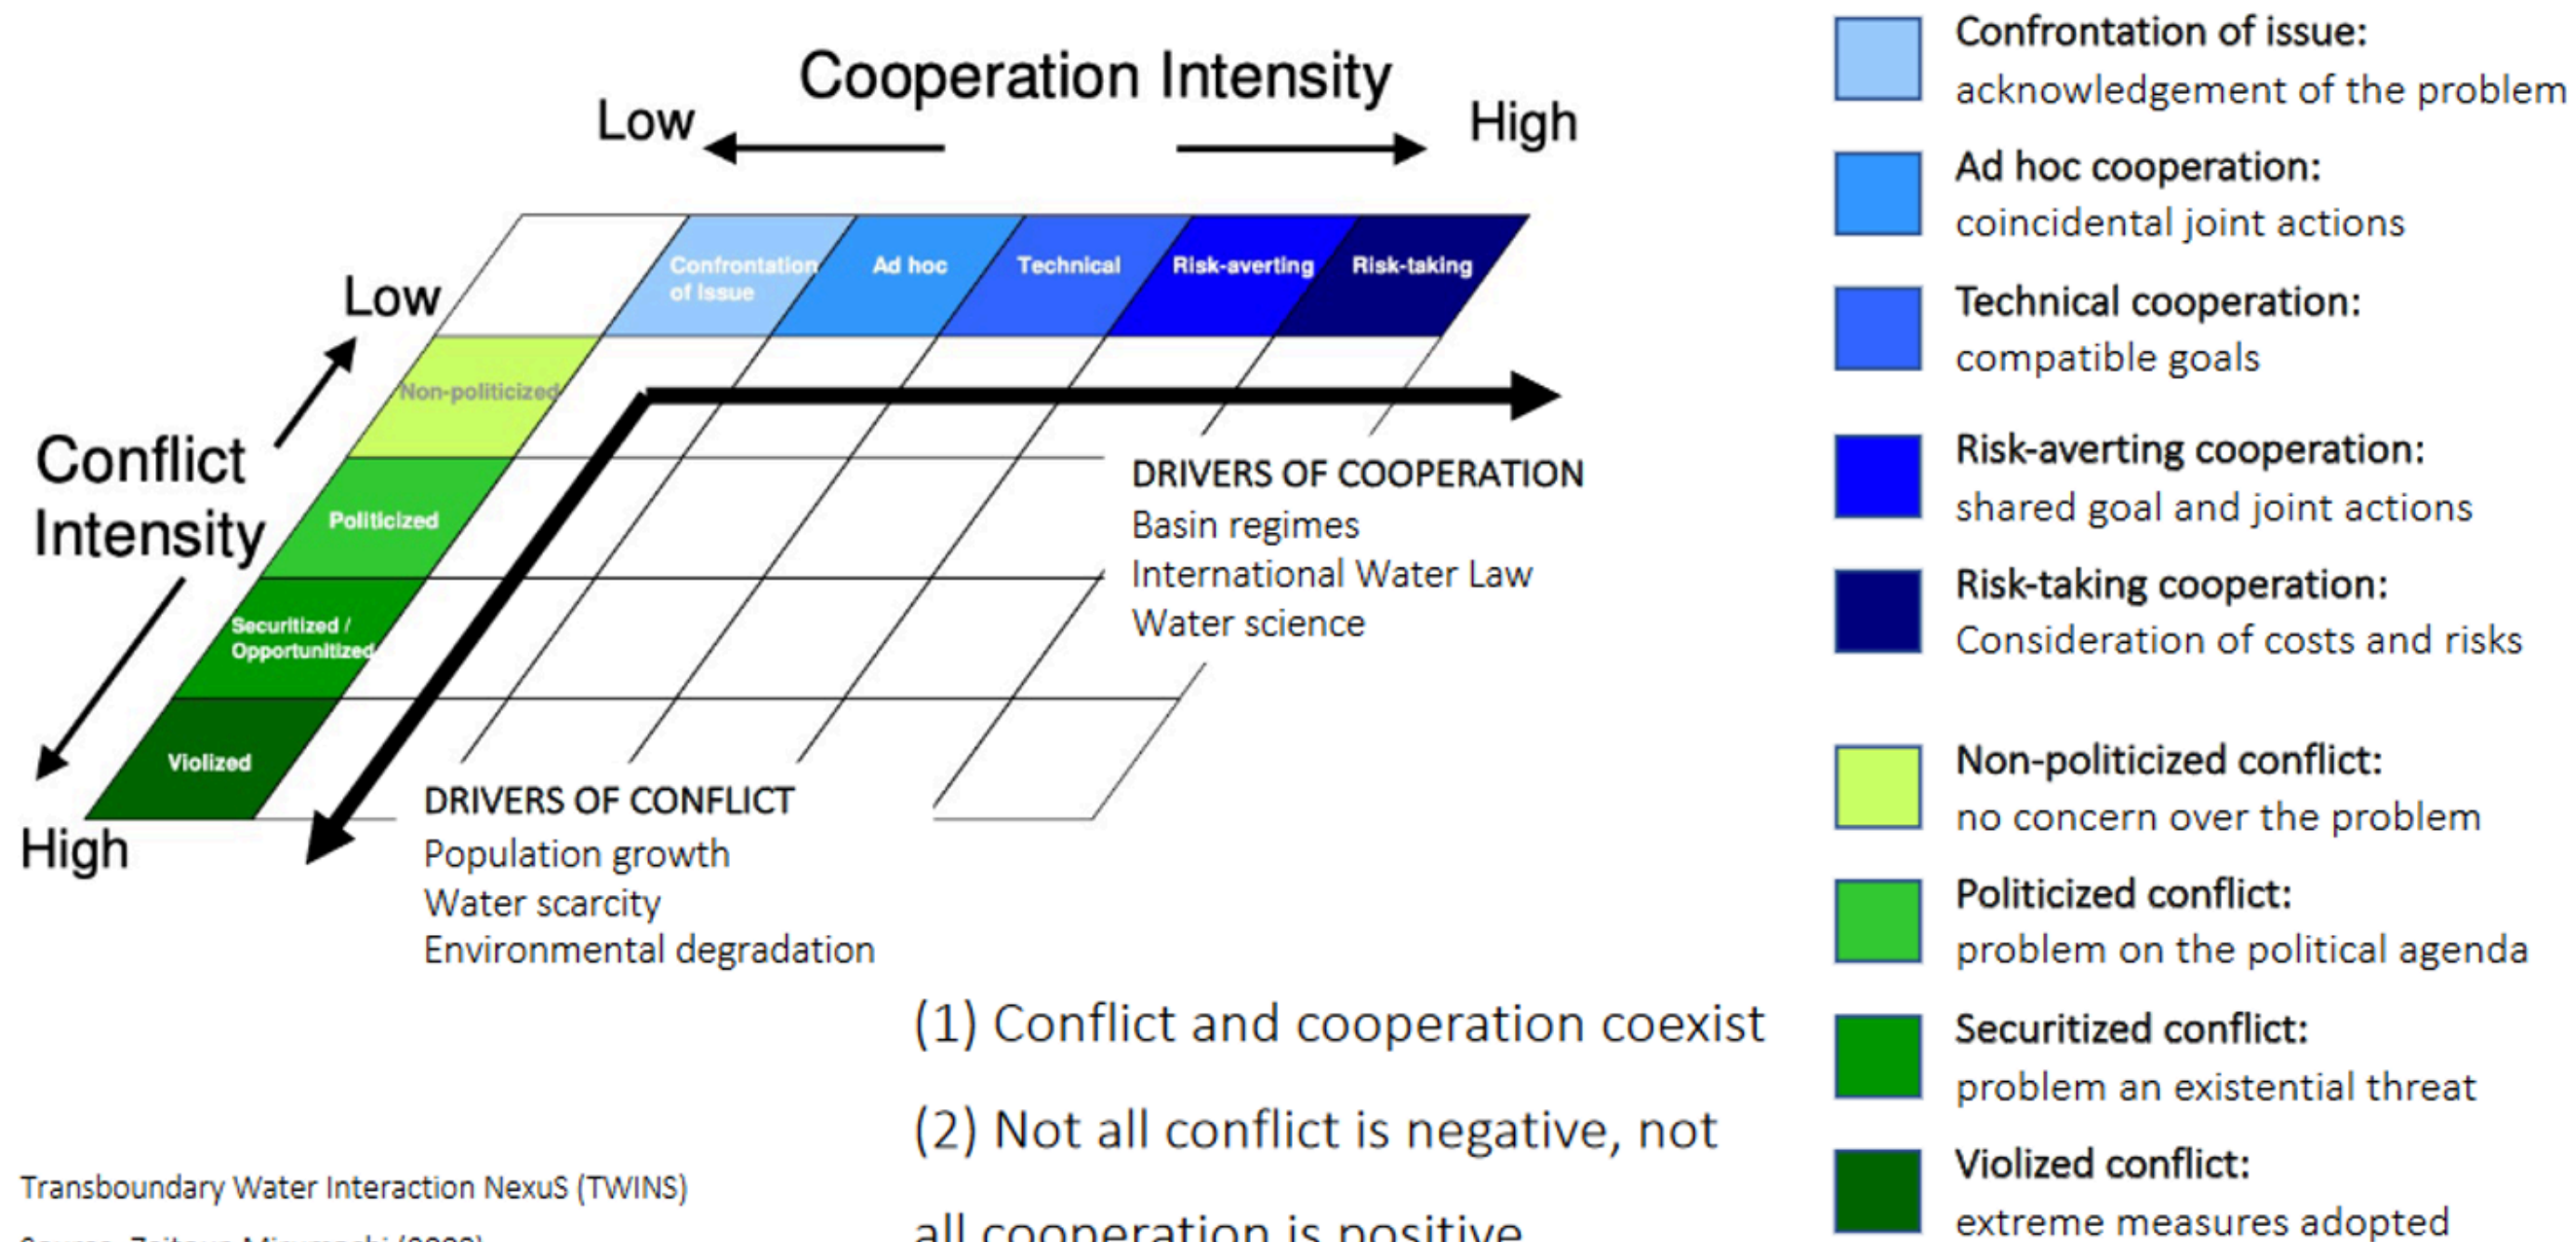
Cooperation Intensity

Low

High

Confrontation of issue

Ad hoc

Technical

Risk-averting

Risk-taking

Low

Conflict Intensity

High

Non-politicized

Politicized

Securitized / Opportunitized

Violized

DRIVERS OF COOPERATION
Basin regimes
International Water Law
Water science

DRIVERS OF CONFLICT
Population growth
Water scarcity
Environmental degradation

(1) Conflict and cooperation coexist

(2) Not all conflict is negative, not all cooperation is positive

Transboundary Water Interaction NexuS (TWINS)

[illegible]

Confrontation of issue: acknowledgement of the problem

Ad hoc cooperation: coincidental joint actions

Technical cooperation: compatible goals

Risk-averting cooperation: shared goal and joint actions

Risk-taking cooperation: Consideration of costs and risks

Non-politicized conflict: no concern over the problem

Politicized conflict: problem on the political agenda

Securitized conflict: problem an existential threat

Violized conflict: extreme measures adopted